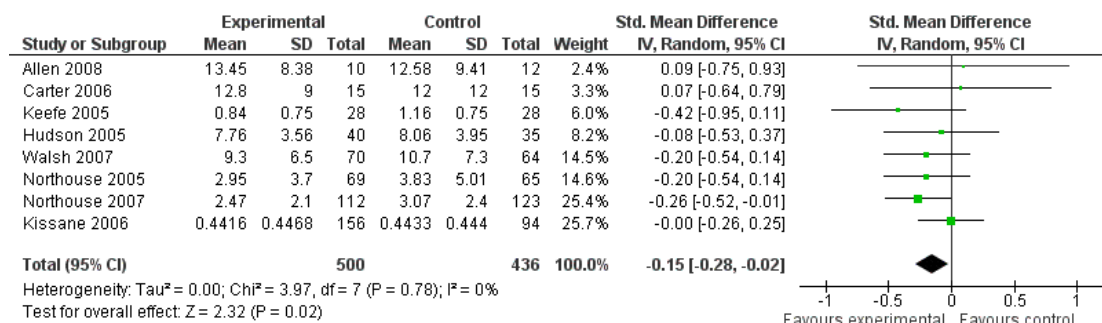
| Study or Subgroup | Experimental Mean | Experimental SD | Experimental Total | Control Mean | Control SD | Control Total | Weight | Std. Mean Difference IV, Random, 95% CI |
|---|---|---|---|---|---|---|---|---|
| Allen 2008 | 13.45 | 8.38 | 10 | 12.58 | 9.41 | 12 | 2.4% | 0.09 [-0.75, 0.93] |
| Carter 2006 | 12.8 | 9 | 15 | 12 | 12 | 15 | 3.3% | 0.07 [-0.64, 0.79] |
| Keefe 2005 | 0.84 | 0.75 | 28 | 1.16 | 0.75 | 28 | 6.0% | -0.42 [-0.95, 0.11] |
| Hudson 2005 | 7.76 | 3.56 | 40 | 8.06 | 3.95 | 35 | 8.2% | -0.08 [-0.53, 0.37] |
| Walsh 2007 | 9.3 | 6.5 | 70 | 10.7 | 7.3 | 64 | 14.5% | -0.20 [-0.54, 0.14] |
| Northouse 2005 | 2.95 | 3.7 | 69 | 3.83 | 5.01 | 65 | 14.6% | -0.20 [-0.54, 0.14] |
| Northouse 2007 | 2.47 | 2.1 | 112 | 3.07 | 2.4 | 123 | 25.4% | -0.26 [-0.52, -0.01] |
| Kissane 2006 | 0.4416 | 0.4468 | 156 | 0.4433 | 0.444 | 94 | 25.7% | -0.00 [-0.26, 0.25] |
| Total (95% CI) | | | 500 | | | 436 | 100.0% | -0.15 [-0.28, -0.02] |

Heterogeneity: Tau² = 0.00; Chi² = 3.97, df = 7 (P = 0.78); I² = 0%
Test for overall effect: Z = 2.32 (P = 0.02)

Std. Mean Difference
IV, Random, 95% CI
-1 -0.5 0 0.5 1
Favours experimental Favours control